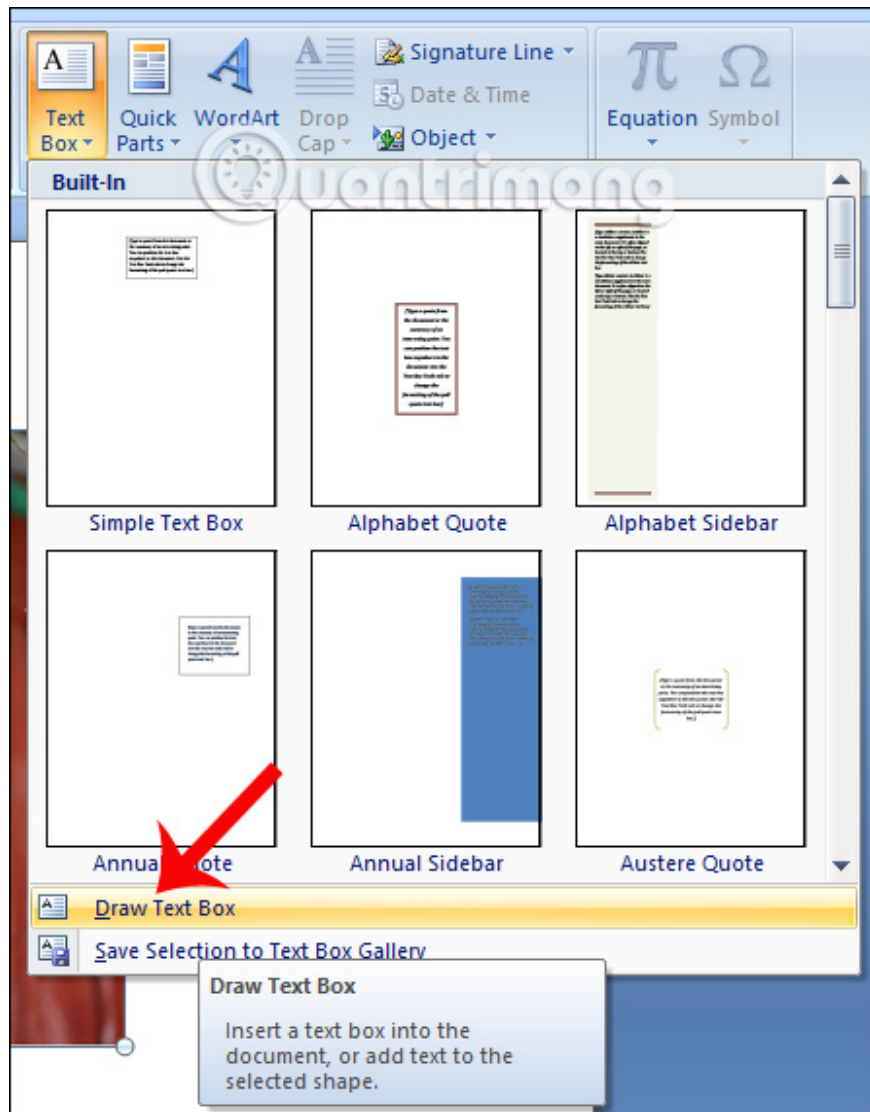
Text Box
Quick Parts
WordArt
Drop Cap
Signature Line
Date & Time
Object
Equation
Symbol

Quantrimang

Built-In

Simple Text Box
Alphabet Quote
Alphabet Sidebar
Annual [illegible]ote
Annual Sidebar
Austere Quote

Draw Text Box
Save Selection to Text Box Gallery

Draw Text Box

Insert a text box into the document, or add text to the selected shape.